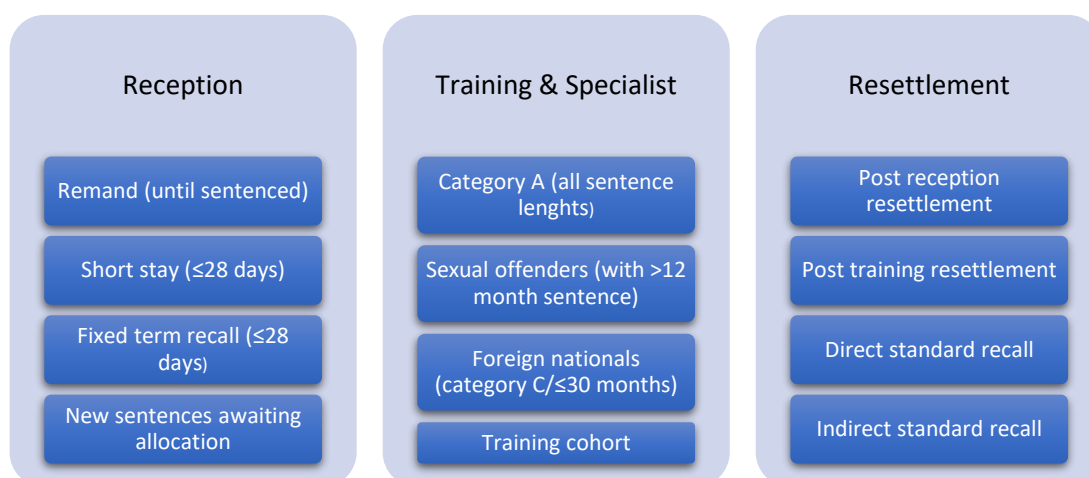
Reception

Remand (until sentenced)

Short stay (≤28 days)

Fixed term recall (≤28 days)

New sentences awaiting allocation

Training & Specialist

Category A (all sentence lenghts)

Sexual offenders (with >12 month sentence)

Foreign nationals (category C/≤30 months)

Training cohort

Resettlement

Post reception resettlement

Post training resettlement

Direct standard recall

Indirect standard recall